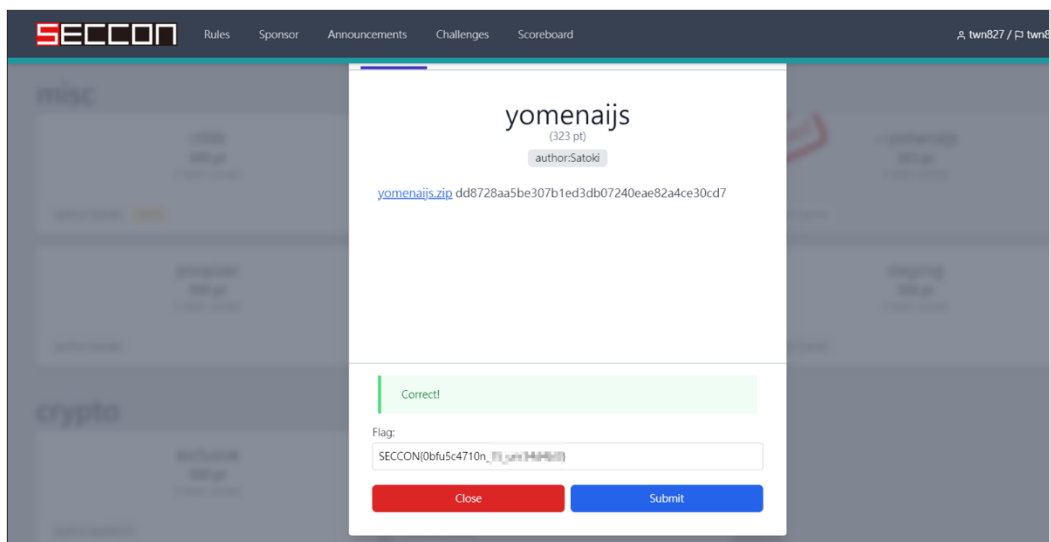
SECCON Rules Sponsor Announcements Challenges Scoreboard twn827 / twn8

misc

crypto

yomenaijs
(323 pt)
author:Satoki

yomenaijs.zip dd8728aa5be307b1ed3db07240eae82a4ce30cd7

Correct!

Flag:
SECCON{0bfu5c4710n_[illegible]}

Close Submit